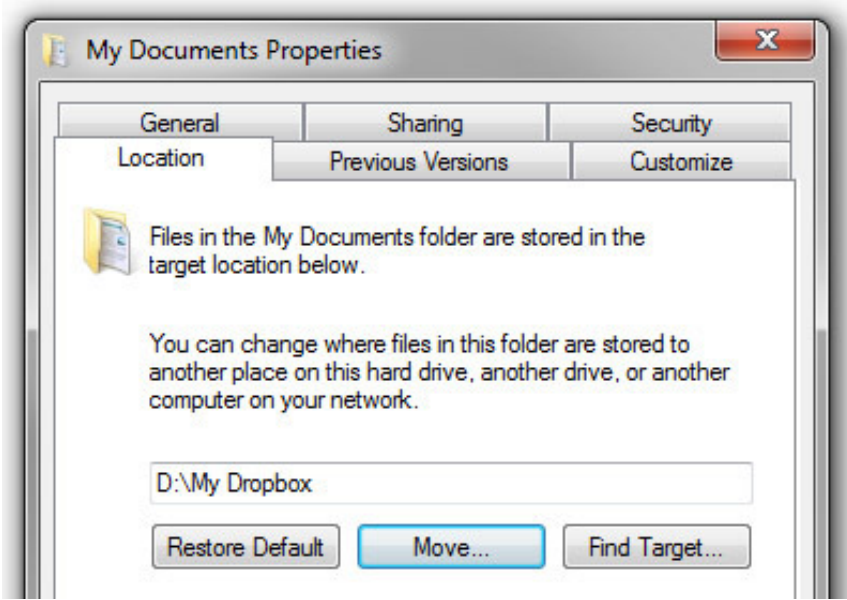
My Documents Properties

X

General

Sharing

Security

Location

Previous Versions

Customize

Files in the My Documents folder are stored in the target location below.

You can change where files in this folder are stored to another place on this hard drive, another drive, or another computer on your network.

D:\My Dropbox

Restore Default

Move...

Find Target...